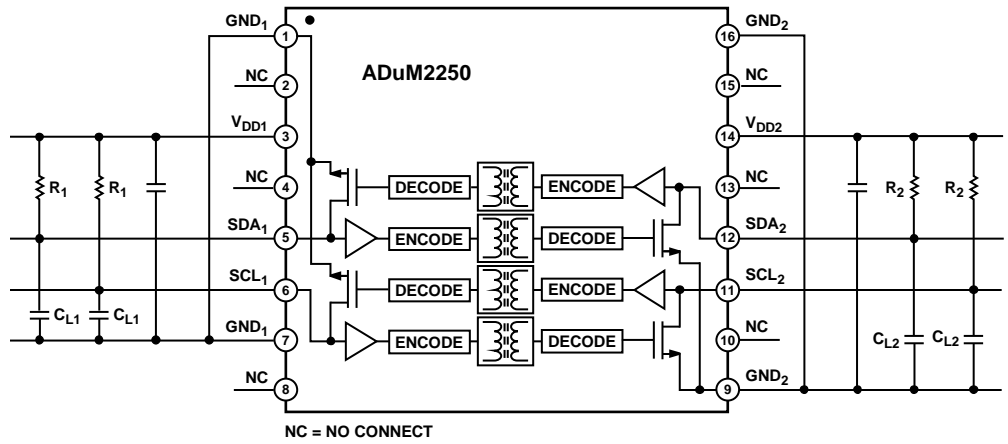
GND$_1$
1
NC
2
V$_{DD1}$
3
NC
4
SDA$_1$
5
SCL$_1$
6
GND$_1$
7
NC
8

ADuM2250

GND$_2$
16
NC
15
V$_{DD2}$
14
NC
13
SDA$_2$
12
SCL$_2$
11
NC
10
GND$_2$
9

R$_1$
R$_1$
C$_{L1}$
C$_{L1}$

DECODE
ENCODE
ENCODE
DECODE
DECODE
ENCODE
ENCODE
DECODE

R$_2$
R$_2$
C$_{L2}$
C$_{L2}$

NC = NO CONNECT